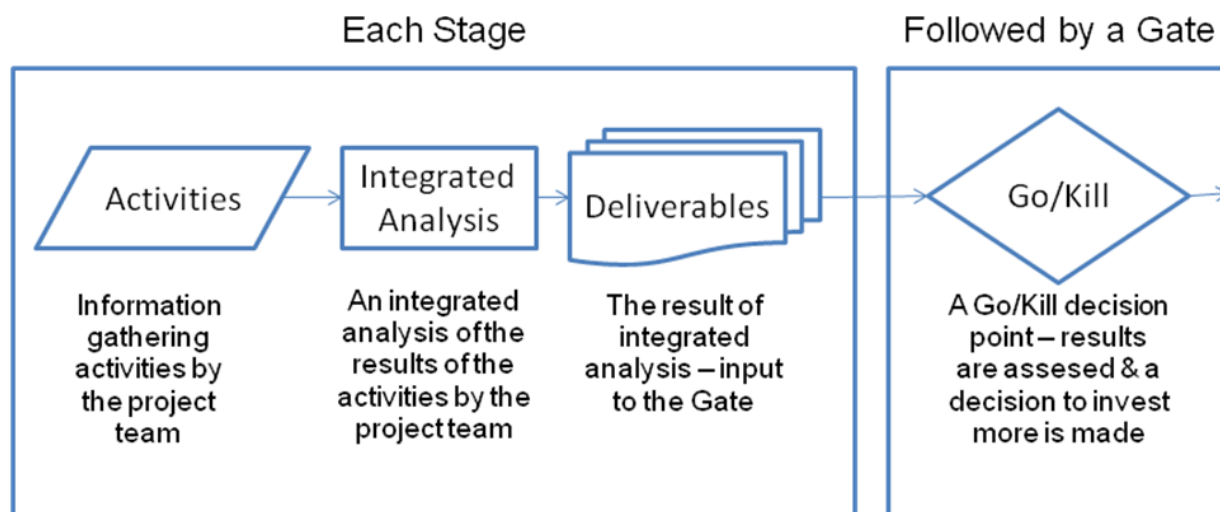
Each Stage

Followed by a Gate

Activities

Integrated Analysis

Deliverables

Go/Kill

Information gathering activities by the project team

An integrated analysis of the results of the activities by the project team

The result of integrated analysis – input to the Gate

A Go/Kill decision point – results are assesed & a decision to invest more is made